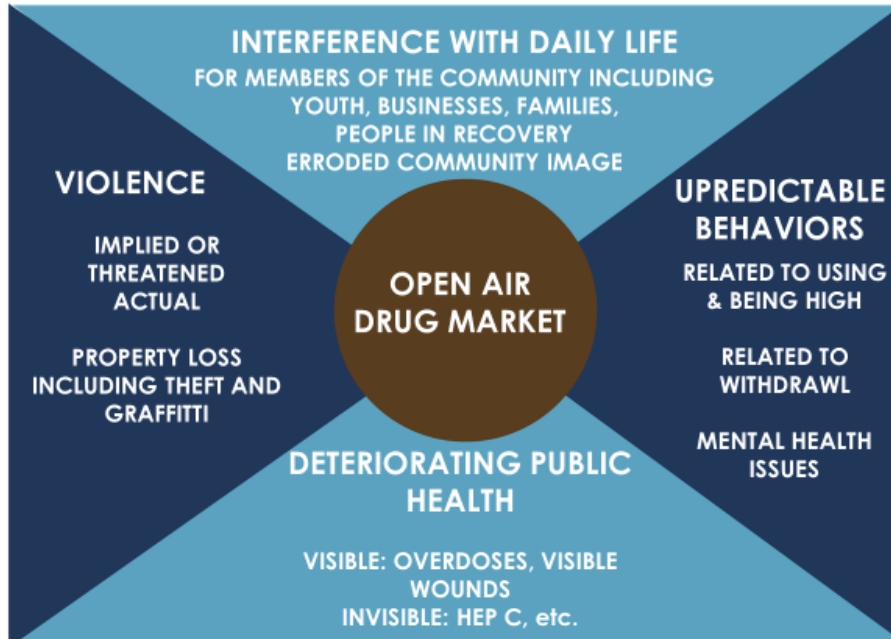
INTERFERENCE WITH DAILY LIFE
FOR MEMBERS OF THE COMMUNITY INCLUDING YOUTH, BUSINESSES, FAMILIES, PEOPLE IN RECOVERY
ERRODED COMMUNITY IMAGE

VIOLENCE

IMPLIED OR THREATENED
ACTUAL

PROPERTY LOSS INCLUDING THEFT AND GRAFFITTI

OPEN AIR DRUG MARKET

UPREDICTABLE BEHAVIORS

RELATED TO USING & BEING HIGH

RELATED TO WITHDRAWL

MENTAL HEALTH ISSUES

DETERIORATING PUBLIC HEALTH

VISIBLE: OVERDOSES, VISIBLE WOUNDS
INVISIBLE: HEP C, etc.